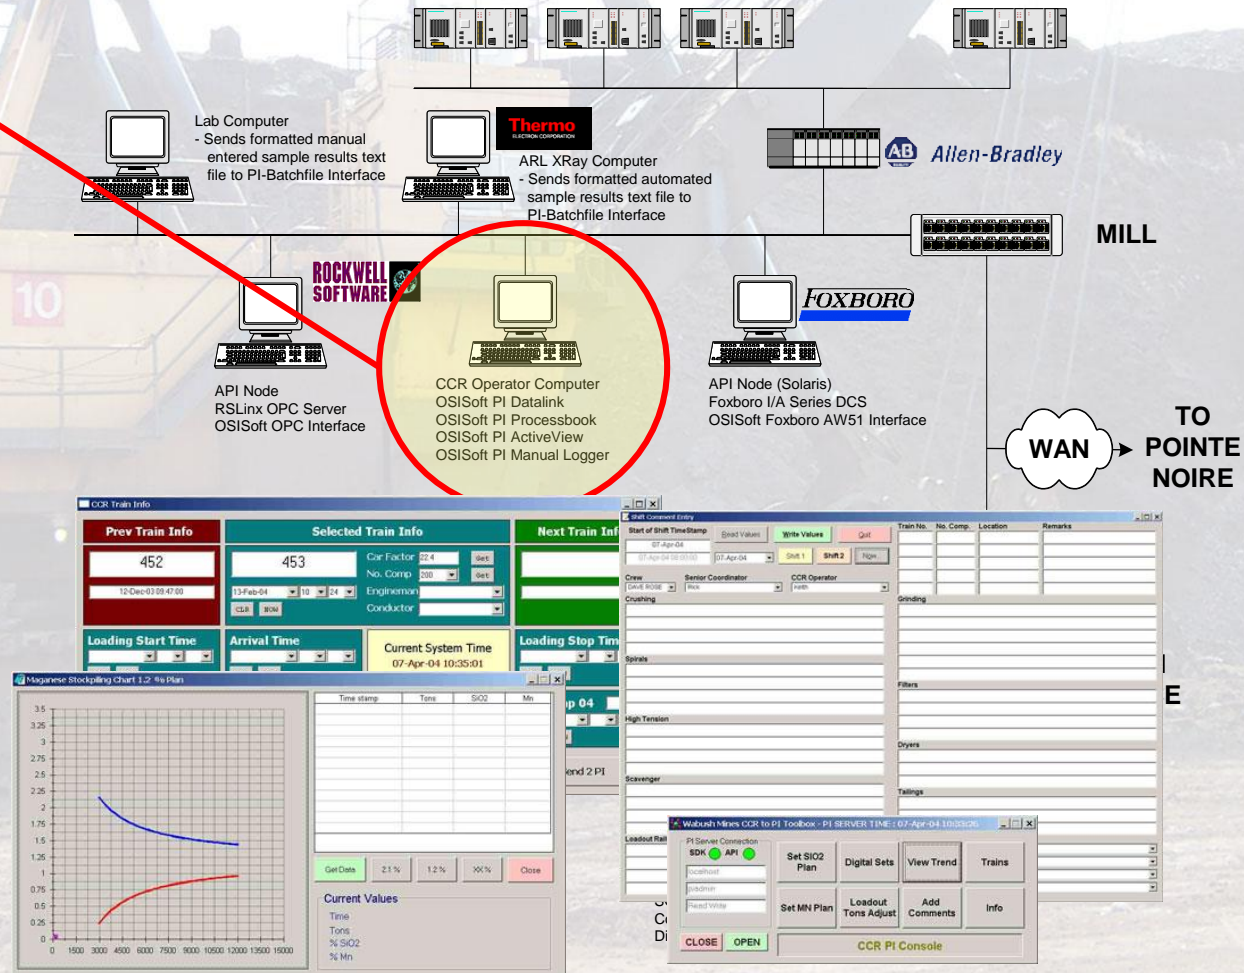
Lab Computer
- Sends formatted manual entered sample results text file to PI-Batchfile Interface

Thermo
ELECTRON CORPORATION

ARL XRay Computer
- Sends formatted automated sample results text file to PI-Batchfile Interface

AB Allen-Bradley

MILL

ROCKWELL SOFTWARE

API Node
RSLinx OPC Server
OSISoft OPC Interface

CCR Operator Computer
OSISoft PI Datalink
OSISoft PI Processbook
OSISoft PI ActiveView
OSISoft PI Manual Logger

FOXBORO

API Node (Solaris)
Foxboro I/A Series DCS
OSISoft Foxboro AW51 Interface

WAN

TO POINTE NOIRE

CCR Train Info

Prev Train Info
452
12-Dec-03 09:47:00

Selected Train Info
453
Car Factor 22.4
No. Comp 200
Engineman
Conductor
13-Feb-04
CLR NOW

Next Train Info

Loading Start Time

Arrival Time

Current System Time
07-Apr-04 10:35:01

Loading Stop Time

Maganese Stockpiling Chart 1.2 % Plan

3.5
3.25
3
2.75
2.5
2.25
2
1.75
1.5
1.25
1
0.75
0.5
0.25
0
0 1500 3000 4500 6000 7500 9000 10500 12000 13500 15000

| Time stamp | Tons | SiO2 | Mn |
|---|---|---|---|

Get Data 2.1 % 1.2 % XX % Close

Current Values
Time
Tons
% SiO2
% Mn

p 04
end 2 PI

Shift Comment Entry
Start of Shift TimeStamp
07-Apr-04
07-Apr-04 08:00:00
Read Values
Write Values
Quit
07-Apr-04
Shift 1
Shift 2
Now
Crew
DAVE ROSE
Senior Coordinator
Rick
CCR Operator
Keith
Crushing
Spirals
High Tension
Scavenger
Loadout Rail

Train No. No. Comp. Location Remarks
Grinding
Filters
Dryers
Tailings

E

Wabush Mines CCR to PI Toolbox - PI SERVER TIME : 07-Apr-04 10:33:26
PI Server Connection
SDK API
localhost
piadmin
Read Write
Set SiO2 Plan
Digital Sets
View Trend
Trains
Set MN Plan
Loadout Tons Adjust
Add Comments
Info
CLOSE
OPEN
CCR PI Console

C
Di